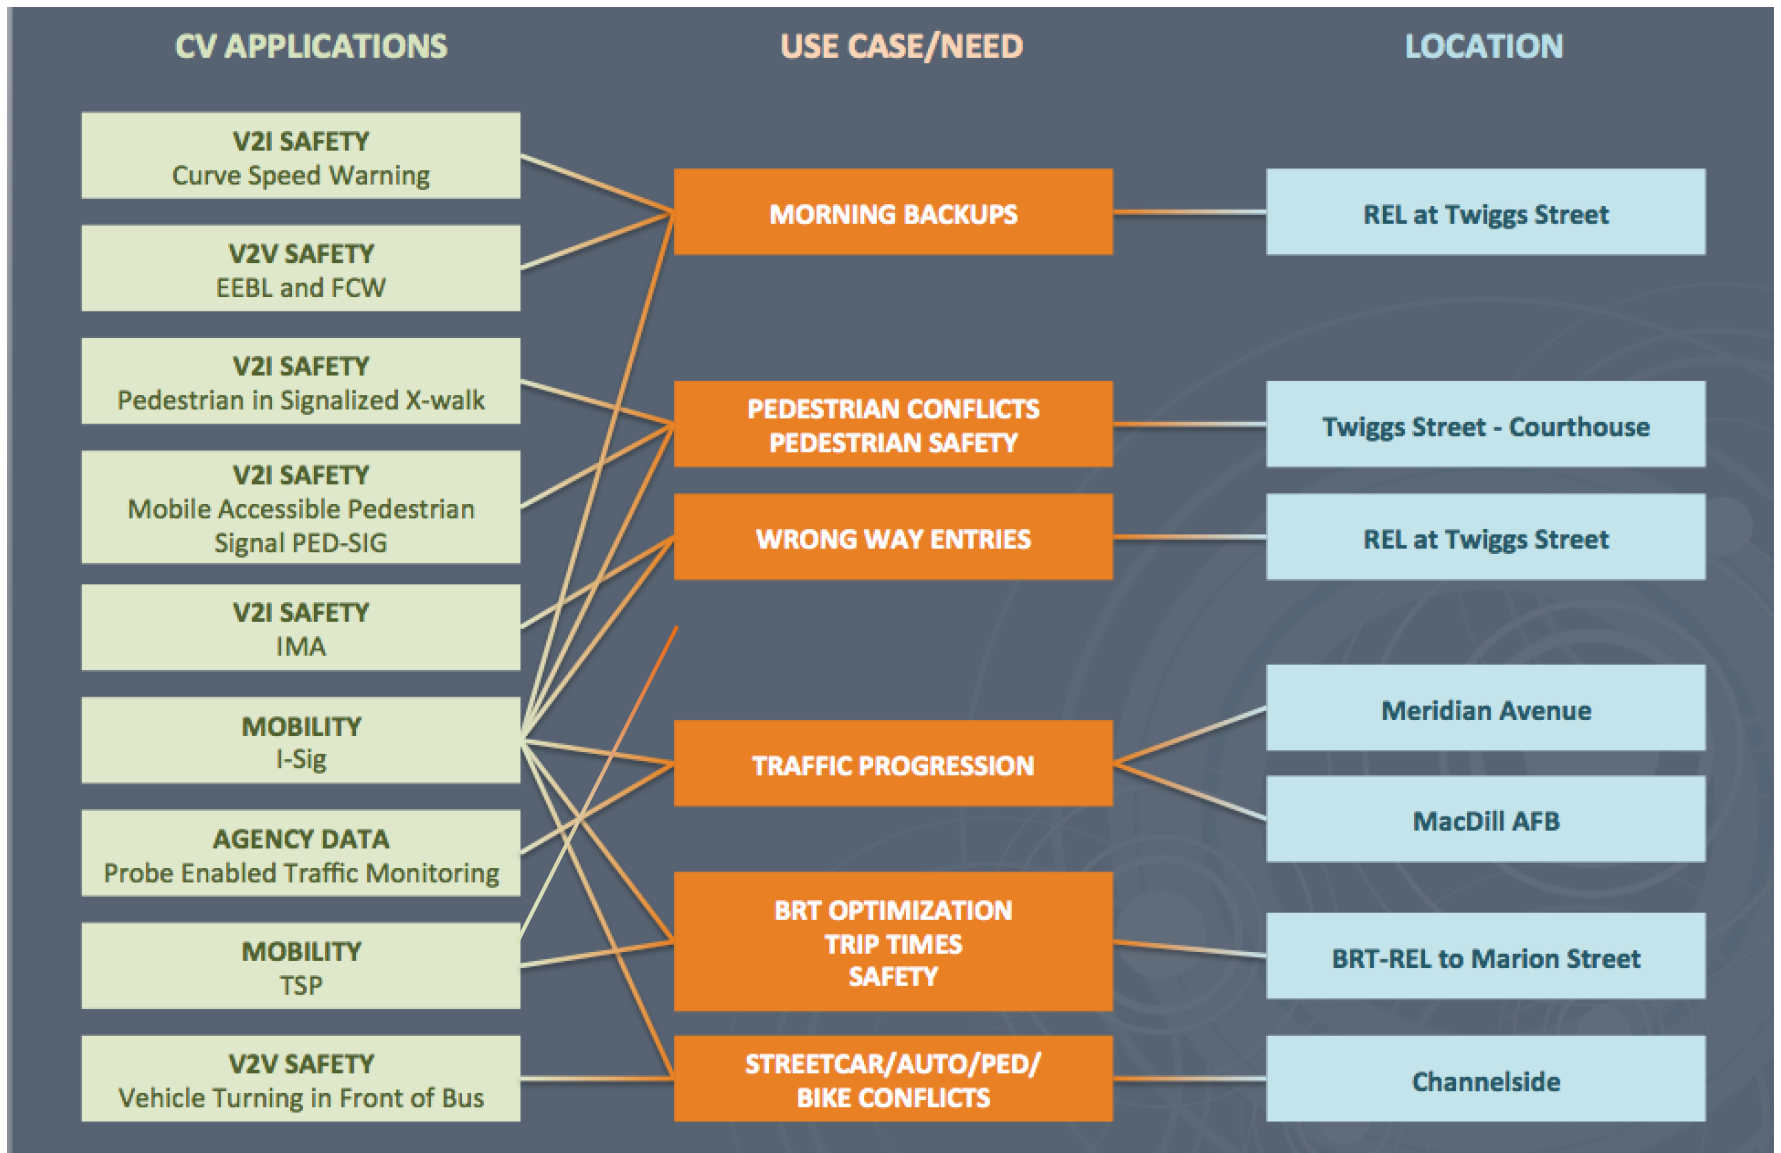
CV APPLICATIONS

USE CASE/NEED

LOCATION

V2I SAFETY
Curve Speed Warning

V2V SAFETY
EEBL and FCW

V2I SAFETY
Pedestrian in Signalized X-walk

V2I SAFETY
Mobile Accessible Pedestrian Signal PED-SIG

V2I SAFETY
IMA

MOBILITY
I-Sig

AGENCY DATA
Probe Enabled Traffic Monitoring

MOBILITY
TSP

V2V SAFETY
Vehicle Turning in Front of Bus

MORNING BACKUPS

PEDESTRIAN CONFLICTS
PEDESTRIAN SAFETY

WRONG WAY ENTRIES

TRAFFIC PROGRESSION

BRT OPTIMIZATION
TRIP TIMES
SAFETY

STREETCAR/AUTO/PED/
BIKE CONFLICTS

REL at Twiggs Street

Twiggs Street - Courthouse

REL at Twiggs Street

Meridian Avenue

MacDill AFB

BRT-REL to Marion Street

Channelside